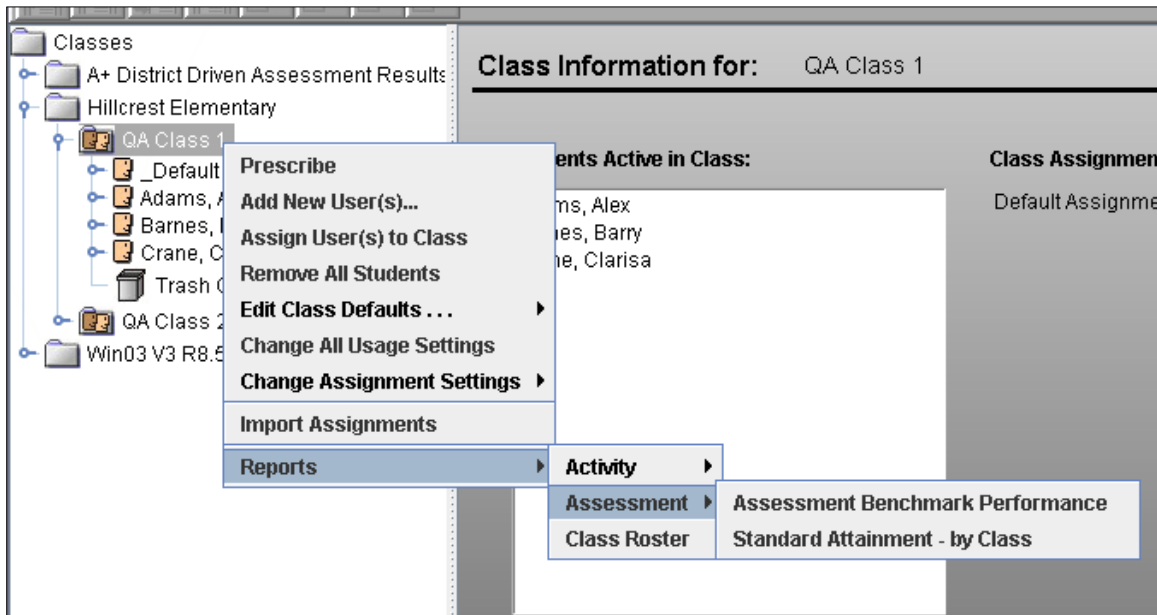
Classes
A+ District Driven Assessment Results
Hillcrest Elementary
QA Class 1
_Default
Adams, A
Barnes, I
Crane, C
Trash C
QA Class 2
Win03 V3 R8.5

Prescribe
Add New User(s)...
Assign User(s) to Class
Remove All Students
Edit Class Defaults . . .
Change All Usage Settings
Change Assignment Settings
Import Assignments
Reports

Activity
Assessment
Class Roster

Assessment Benchmark Performance
Standard Attainment - by Class

Class Information for: QA Class 1

ents Active in Class:
ms, Alex
es, Barry
ne, Clarisa

Class Assignmen
Default Assignme